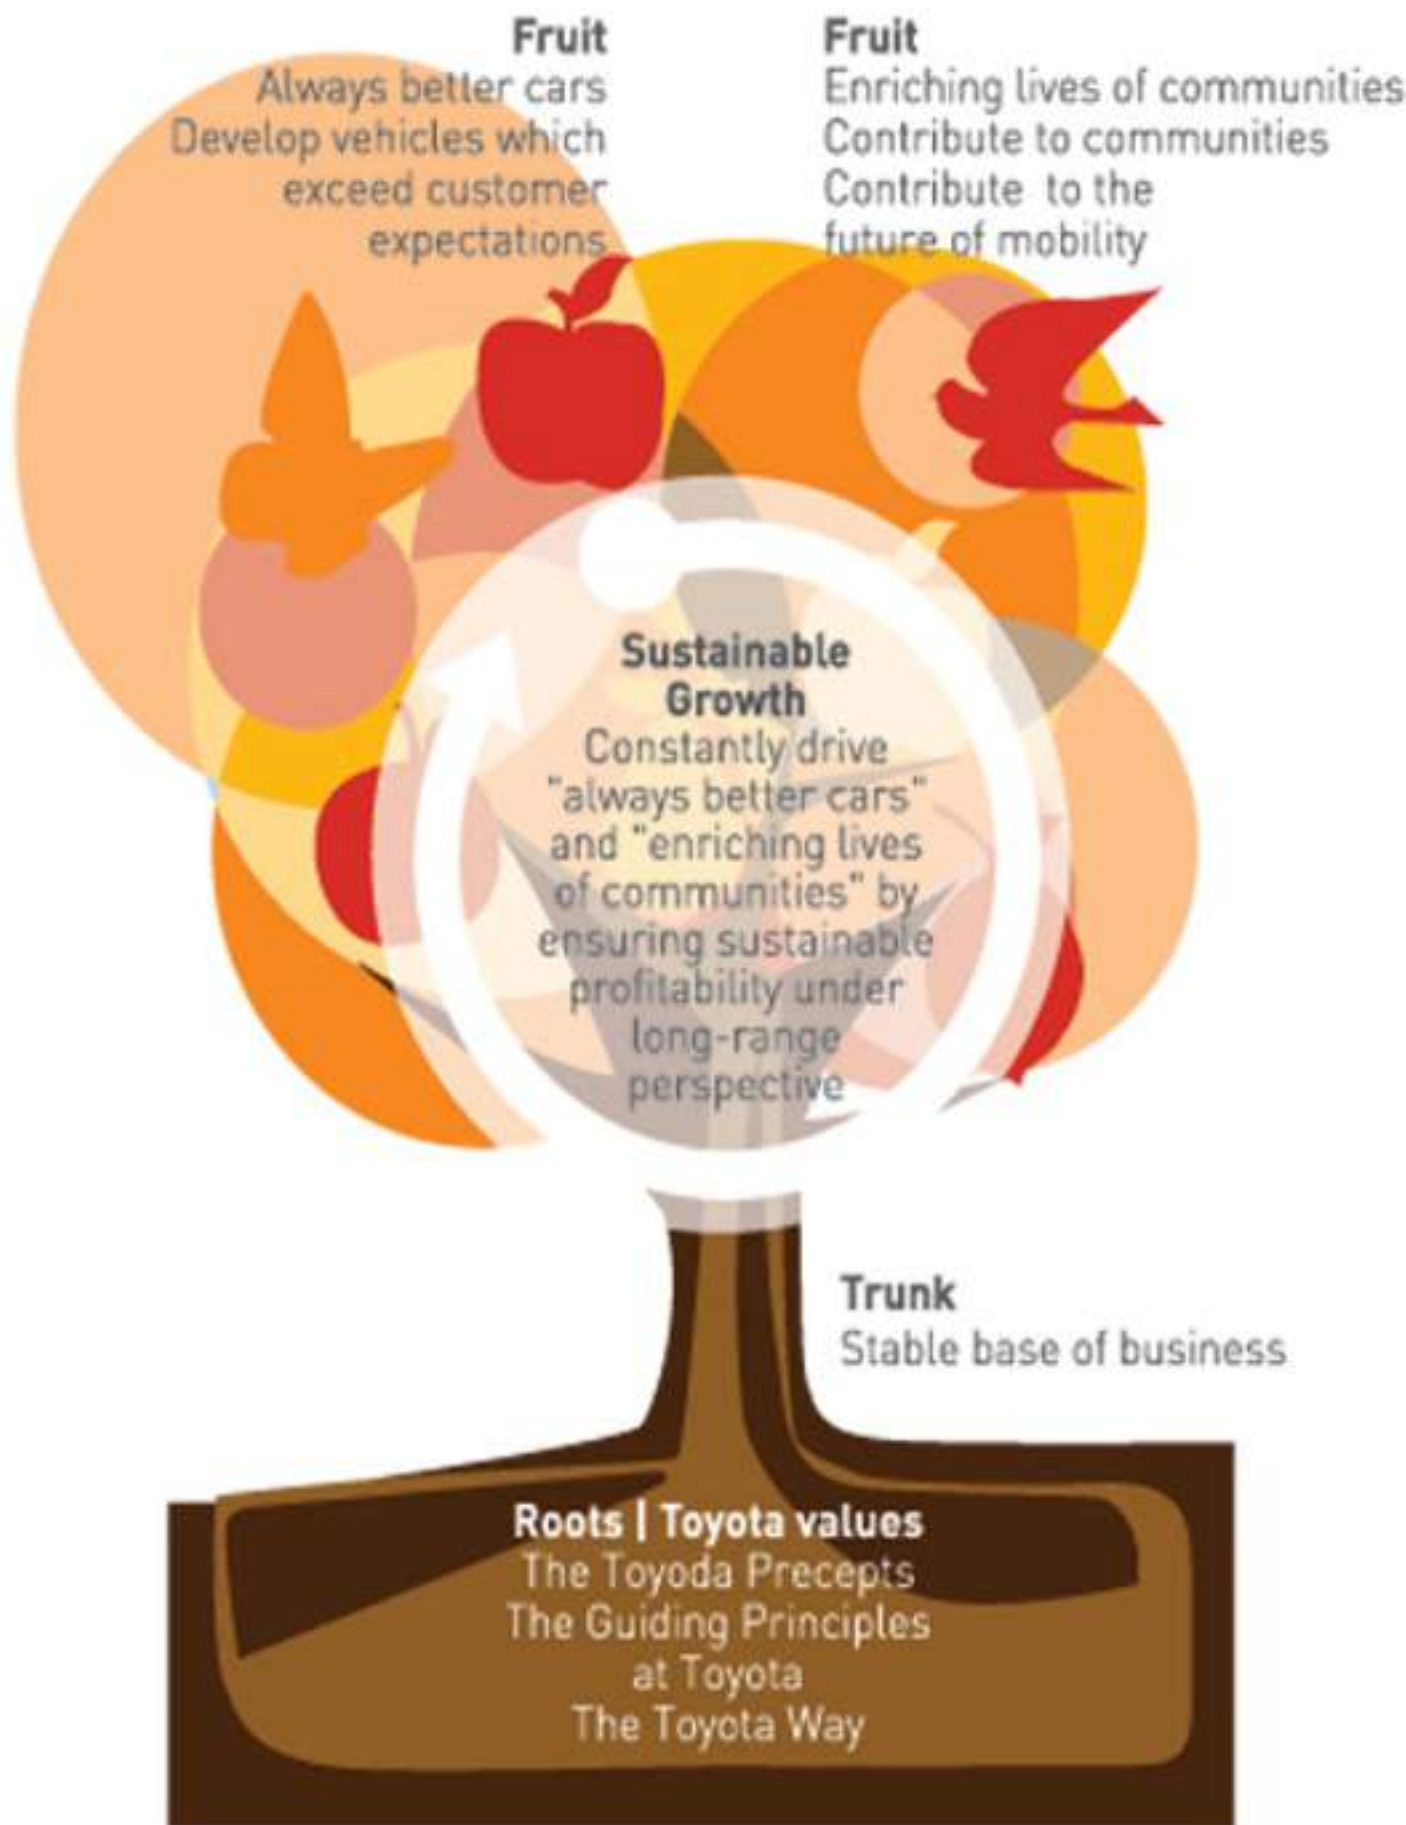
Fruit
Always better cars
Develop vehicles which exceed customer expectations

Fruit
Enriching lives of communities
Contribute to communities
Contribute to the future of mobility

Sustainable Growth
Constantly drive "always better cars" and "enriching lives of communities" by ensuring sustainable profitability under long-range perspective

Trunk
Stable base of business

Roots | Toyota values
The Toyoda Precepts
The Guiding Principles at Toyota
The Toyota Way